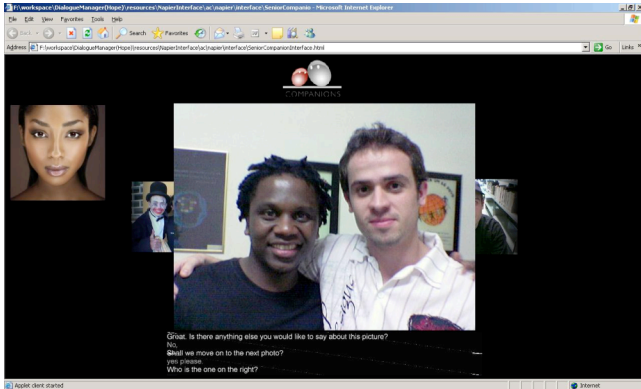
F:\workspace\DialogueManager(Hope)\resources\NapierInterface\ac\napier\interface\SeniorCompanio - Microsoft Internet Explorer

File Edit View Favorites Tools Help

Back Search Favorites

Address F:\workspace\DialogueManager(Hope)\resources\NapierInterface\ac\napier\interface\SeniorCompanionInterface.html

Go Links

COMPANIONS

Great. Is there anything else you would like to say about this picture?
No.
Shall we move on to the next photo?
yes please.
Who is the one on the right?

Applet client started

Internet